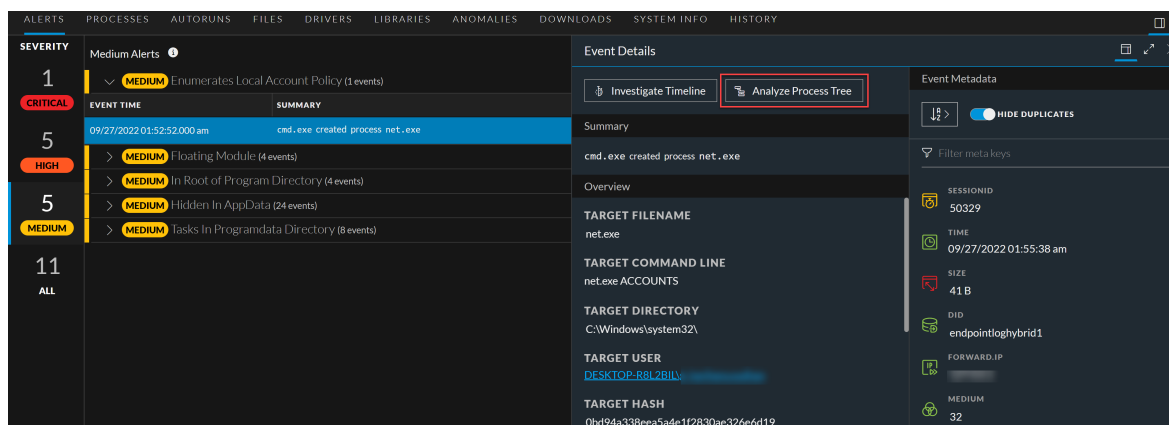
ALERTS PROCESSES AUTORUNS FILES DRIVERS LIBRARIES ANOMALIES DOWNLOADS SYSTEM INFO HISTORY

SEVERITY

1
CRITICAL

5
HIGH

5
MEDIUM

11
ALL

Medium Alerts

MEDIUM Enumerates Local Account Policy (1 events)

| EVENT TIME | SUMMARY |
|---|---|
| 09/27/2022 01:52:52.000 am | cmd.exe created process net.exe |

MEDIUM Floating Module (4 events)
MEDIUM In Root of Program Directory (4 events)
MEDIUM Hidden In AppData (24 events)
MEDIUM Tasks In Programdata Directory (8 events)

Event Details

Investigate Timeline
Analyze Process Tree

Summary
cmd.exe created process net.exe

Overview
TARGET FILENAME
net.exe
TARGET COMMAND LINE
net.exe ACCOUNTS
TARGET DIRECTORY
C:\Windows\system32\
TARGET USER
DESKTOP-R8L2BIL\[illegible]
TARGET HASH
0bd94a338eea5a4e1f2830ae326e6d19

Event Metadata
HIDE DUPLICATES
Filter meta keys
SESSIONID
50329
TIME
09/27/2022 01:55:38 am
SIZE
41 B
DID
endpointloghybrid1
FORWARD.IP
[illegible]
MEDIUM
32